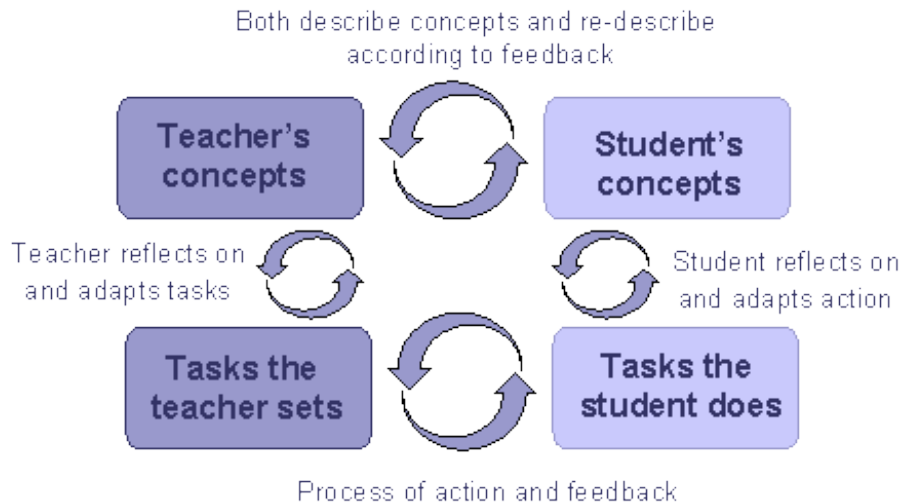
Both describe concepts and re-describe according to feedback

Teacher's concepts

Student's concepts

Teacher reflects on and adapts tasks

Student reflects on and adapts action

Tasks the teacher sets

Tasks the student does

Process of action and feedback